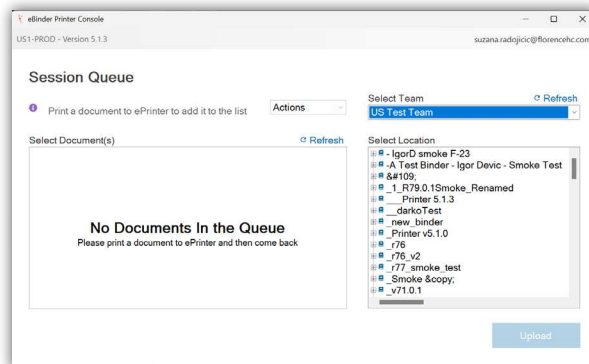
eBinder Printer Console

US1-PROD - Version 5.1.3

suzana.radojicic@florencehc.com

Session Queue

Print a document to ePrinter to add it to the list

Actions

Select Team

Refresh

US Test Team

Select Document(s)

Refresh

Select Location

- IgorD smoke F-23
-A Test Binder - Igor Devic - Smoke Test
&#109;
_1_R79.0.1Smoke_Renamed
___Printer 5.1.3
__darkoTest
_new_binder
_Printer v5.1.0
_r76
_r76_v2
_r77_smoke_test
_Smoke &copy;
_v71.0.1

No Documents In the Queue

Please print a document to ePrinter and then come back

Upload